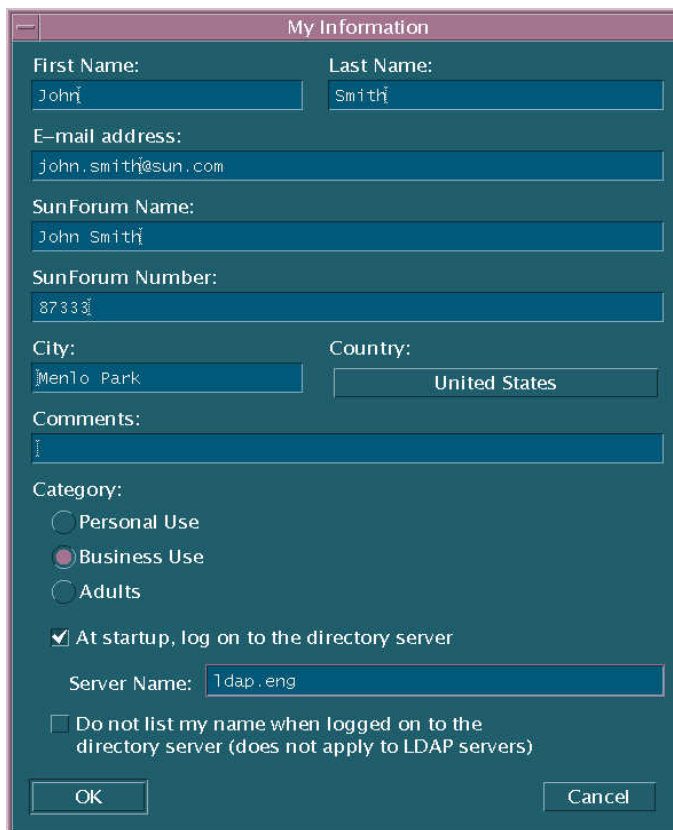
My Information

First Name:
John

Last Name:
Smith

E-mail address:
john.smith@sun.com

SunForum Name:
John Smith

SunForum Number:
87333

City:
Menlo Park

Country:
United States

Comments:

Category:
Personal Use
Business Use
Adults

At startup, log on to the directory server

Server Name: ldap.eng

Do not list my name when logged on to the directory server (does not apply to LDAP servers)

OK

Cancel